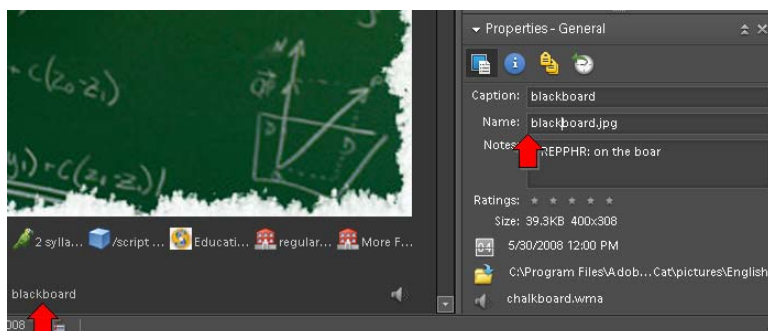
-c(z₀-z₁)

y₁)-c(z₁-z₂)

2 sylla... /script ... Educati... regular... More F...

blackboard

008

Properties - General

Caption: blackboard

Name: blackboard.jpg

Notes: REPPHR: on the boar

Ratings: ★ ★ ★ ★ ★

Size: 39.3KB 400x308

5/30/2008 12:00 PM

C:\Program Files\Adob...Cat\pictures\English

chalkboard.wma